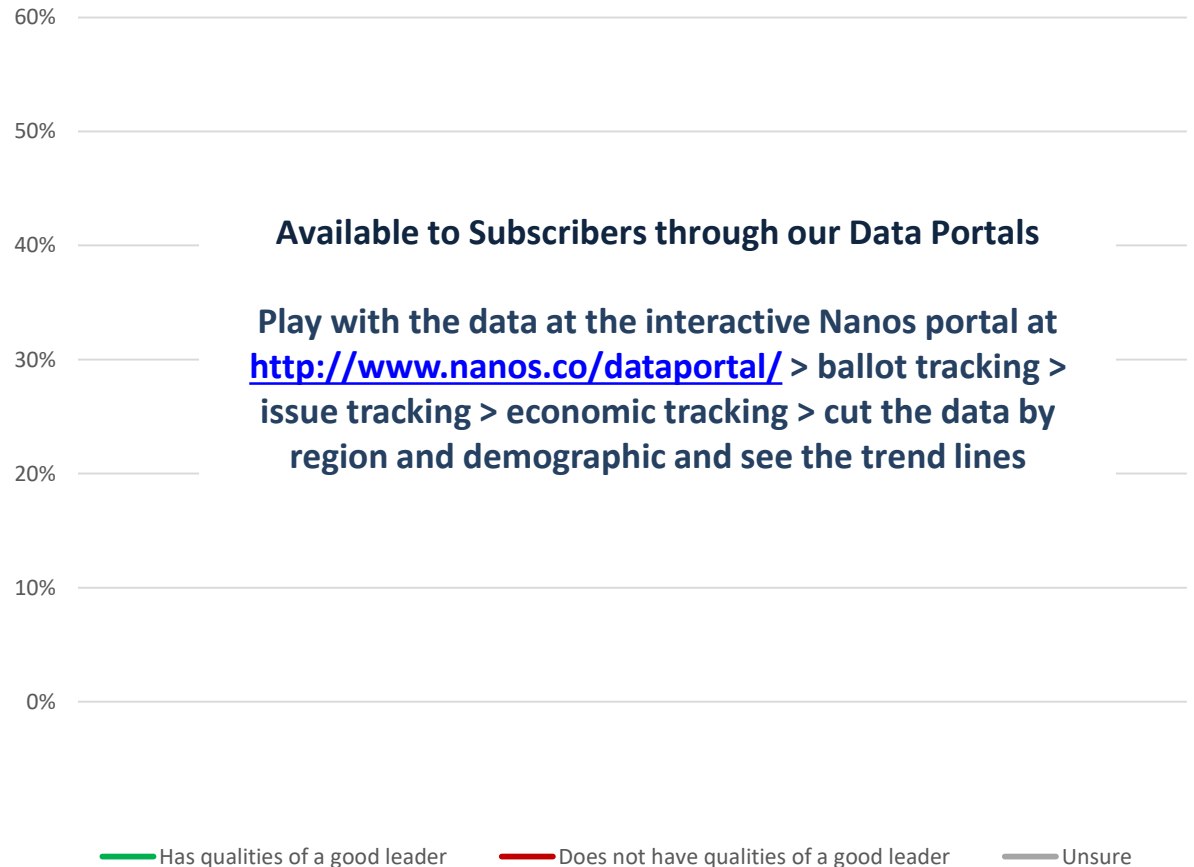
60%

50%

40%

30%

20%

10%

0%

Available to Subscribers through our Data Portals

Play with the data at the interactive Nanos portal at http://www.nanos.co/dataportal/ > ballot tracking > issue tracking > economic tracking > cut the data by region and demographic and see the trend lines

Has qualities of a good leader
Does not have qualities of a good leader
Unsure